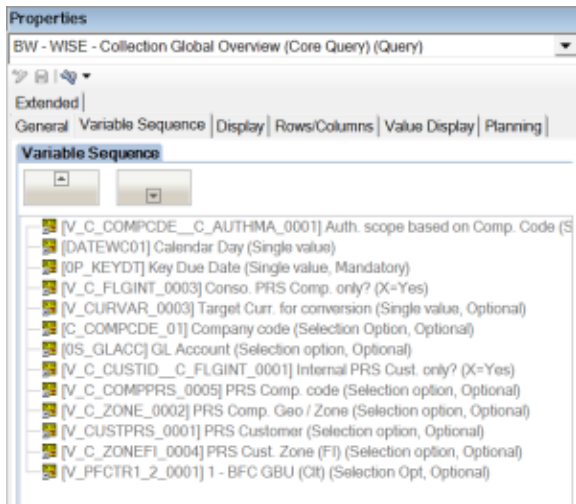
Properties

BW - WISE - Collection Global Overview (Core Query) (Query)

Extended

General | Variable Sequence | Display | Rows/Columns | Value Display | Planning

Variable Sequence

[V_C_COMPCDE__C_AUTHMA_0001] Auth. scope based on Comp. Code (S

[DATEWC01] Calendar Day (Single value)

[0P_KEYDT] Key Due Date (Single value, Mandatory)

[V_C_FLGINT_0003] Conso. PRS Comp. only? (X=Yes)

[V_CURVAR_0003] Target Curr. for conversion (Single value, Optional)

[C_COMPCDE_01] Company code (Selection Option, Optional)

[0S_GLACC] GL Account (Selection option, Optional)

[V_C_CUSTID__C_FLGINT_0001] Internal PRS Cust. only? (X=Yes)

[V_C_COMPPRS_0005] PRS Comp. code (Selection option, Optional)

[V_C_ZONE_0002] PRS Comp. Geo / Zone (Selection option, Optional)

[V_CUSTPRS_0001] PRS Customer (Selection option, Optional)

[V_C_ZONEFI_0004] PRS Cust. Zone (FI) (Selection option, Optional)

[V_PFCTR1_2_0001] 1 - BFC GBU (Clt) (Selection Opt, Optional)